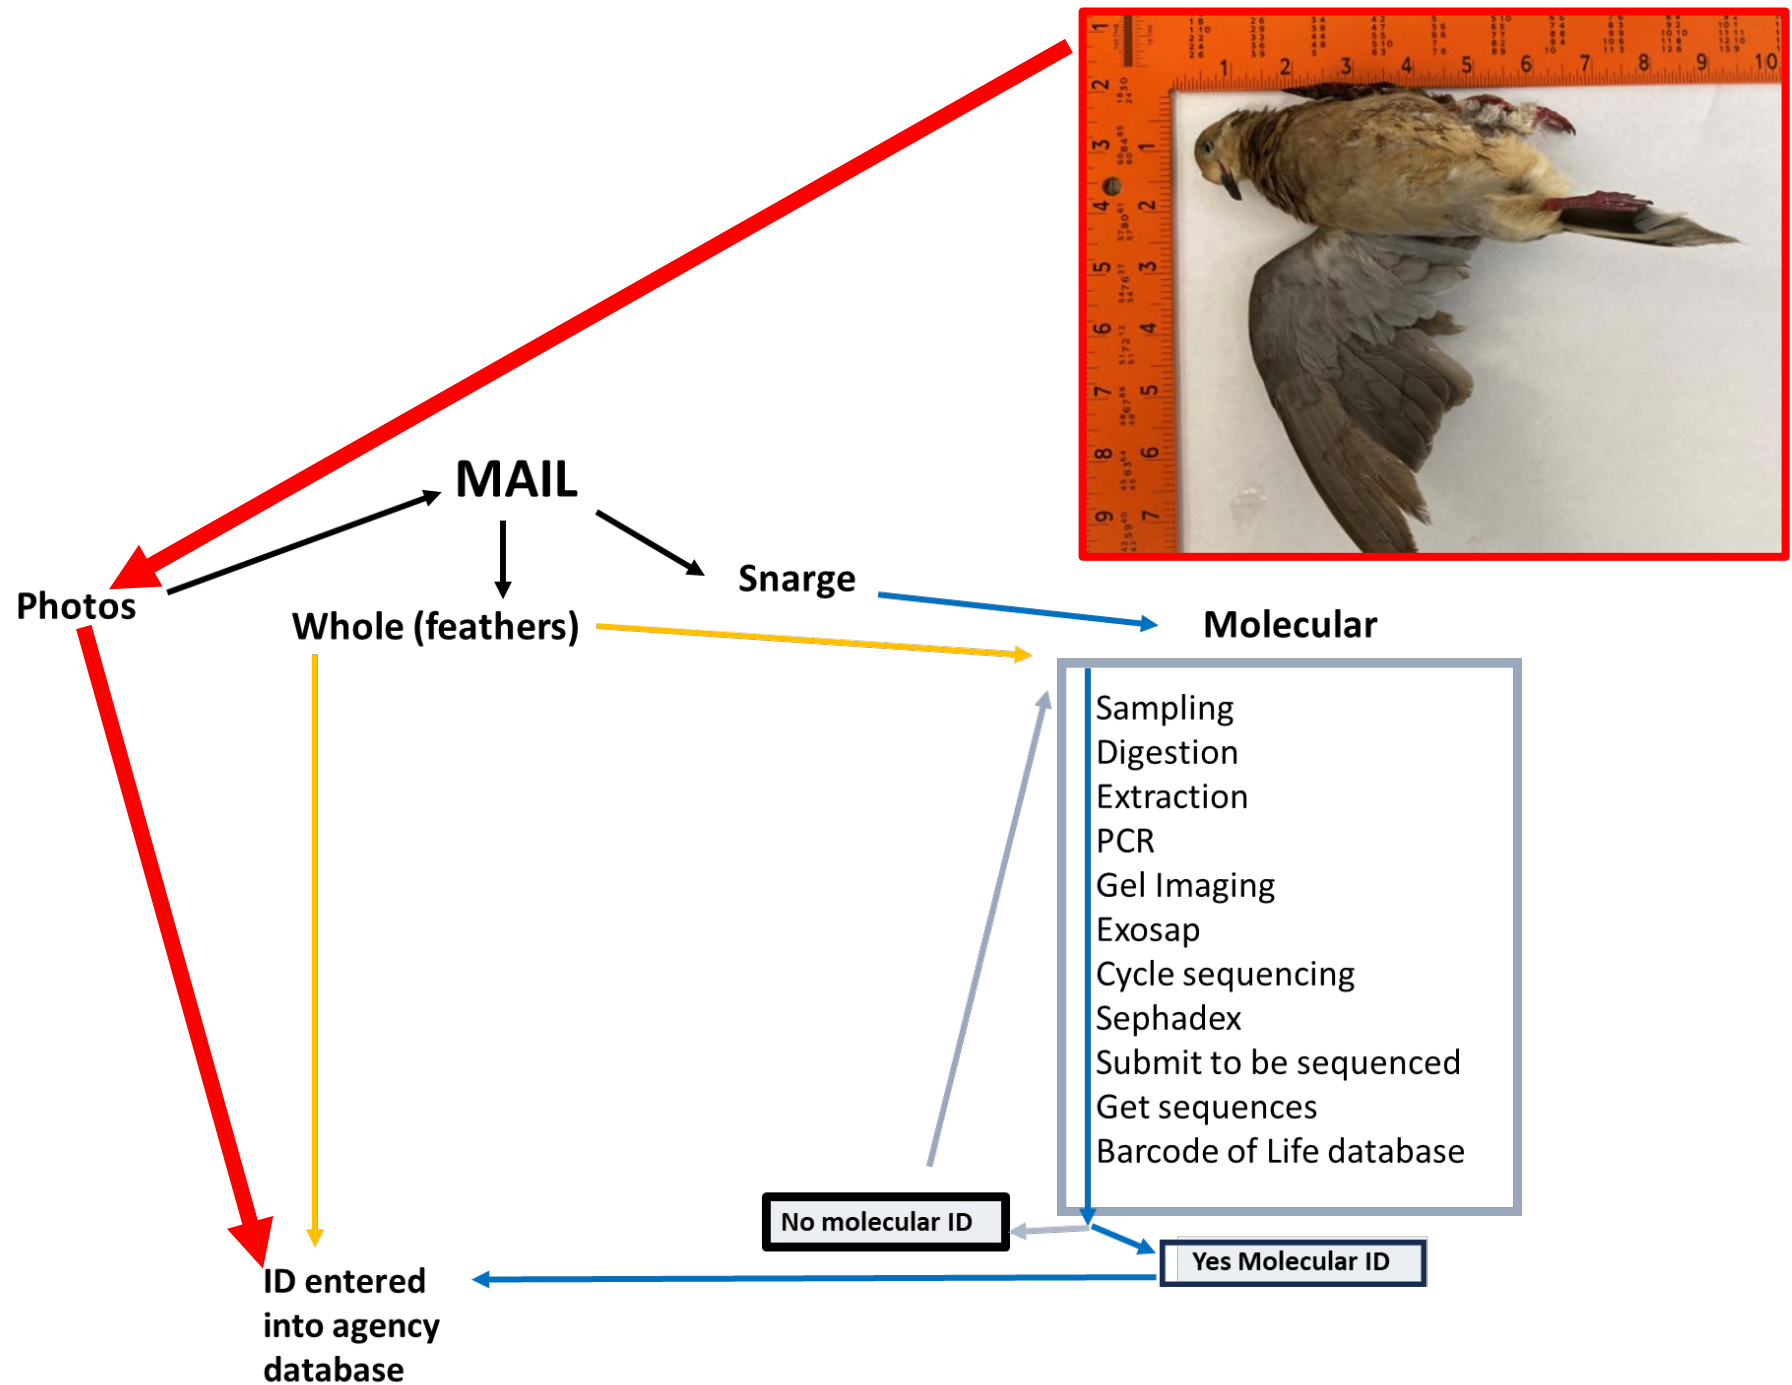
1 2 3 4 5 6 7 8 9 10

1 2 3 4 5 6 7 8 9

1 2 3 4 5 6 7

MAIL

Photos

Whole (feathers)

Snarge

Molecular

Sampling
Digestion
Extraction
PCR
Gel Imaging
Exosap
Cycle sequencing
Sephadex
Submit to be sequenced
Get sequences
Barcode of Life database

No molecular ID

Yes Molecular ID

ID entered into agency database